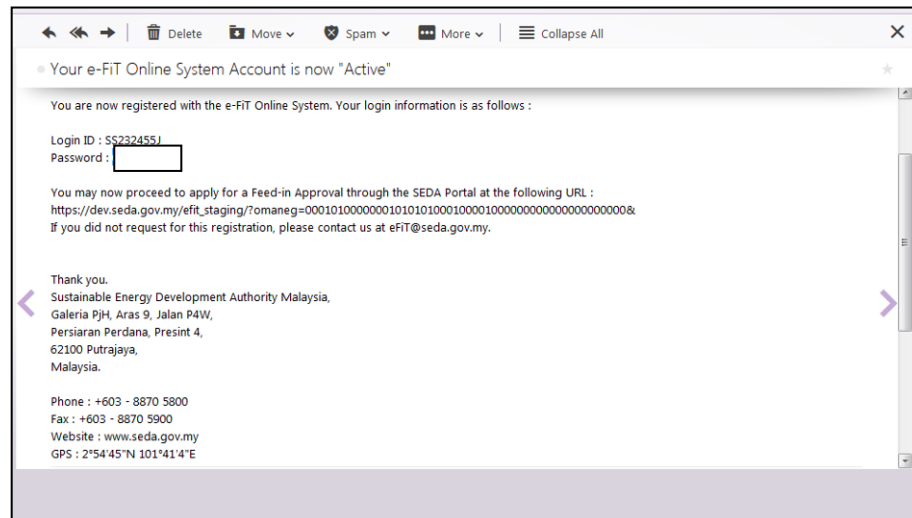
Delete Move Spam More Collapse All

Your e-FiT Online System Account is now "Active"

You are now registered with the e-FiT Online System. Your login information is as follows :

Login ID : SS232455J
Password :

You may now proceed to apply for a Feed-in Approval through the SEDA Portal at the following URL :
https://dev.seda.gov.my/efit_staging/?omaneg=000101000000010101010001000010000000000000000000&
If you did not request for this registration, please contact us at eFiT@seda.gov.my.

Thank you.
Sustainable Energy Development Authority Malaysia,
Galeria PjH, Aras 9, Jalan P4W,
Persiaran Perdana, Presint 4,
62100 Putrajaya,
Malaysia.

Phone : +603 - 8870 5800
Fax : +603 - 8870 5900
Website : www.seda.gov.my
GPS : 2°54'45"N 101°41'4"E